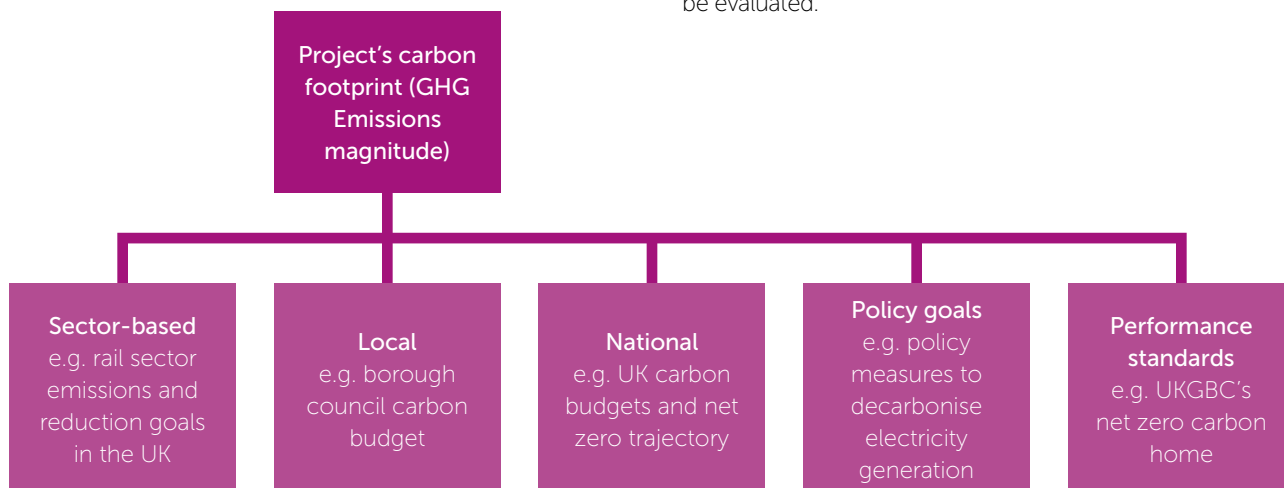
be evaluated.

Project's carbon footprint (GHG Emissions magnitude)

Sector-based
e.g. rail sector emissions and reduction goals in the UK

Local
e.g. borough council carbon budget

National
e.g. UK carbon budgets and net zero trajectory

Policy goals
e.g. policy measures to decarbonise electricity generation

Performance standards
e.g. UKGBC's net zero carbon home